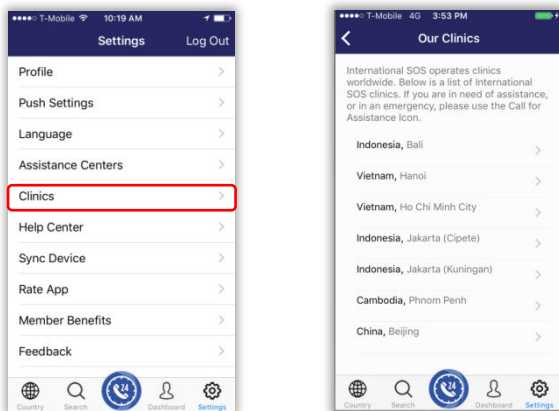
●●●●○ T-Mobile 10:19 AM

Settings Log Out

Profile

Push Settings

Language

Assistance Centers

Clinics

Help Center

Sync Device

Rate App

Member Benefits

Feedback

Country Search 24 Dashboard Settings

●●●●○ T-Mobile 4G 3:53 PM

Our Clinics

International SOS operates clinics worldwide. Below is a list of International SOS clinics. If you are in need of assistance, or in an emergency, please use the Call for Assistance Icon.

Indonesia, Bali

Vietnam, Hanoi

Vietnam, Ho Chi Minh City

Indonesia, Jakarta (Cipete)

Indonesia, Jakarta (Kuningan)

Cambodia, Phnom Penh

China, Beijing

Country Search 24 Dashboard Settings